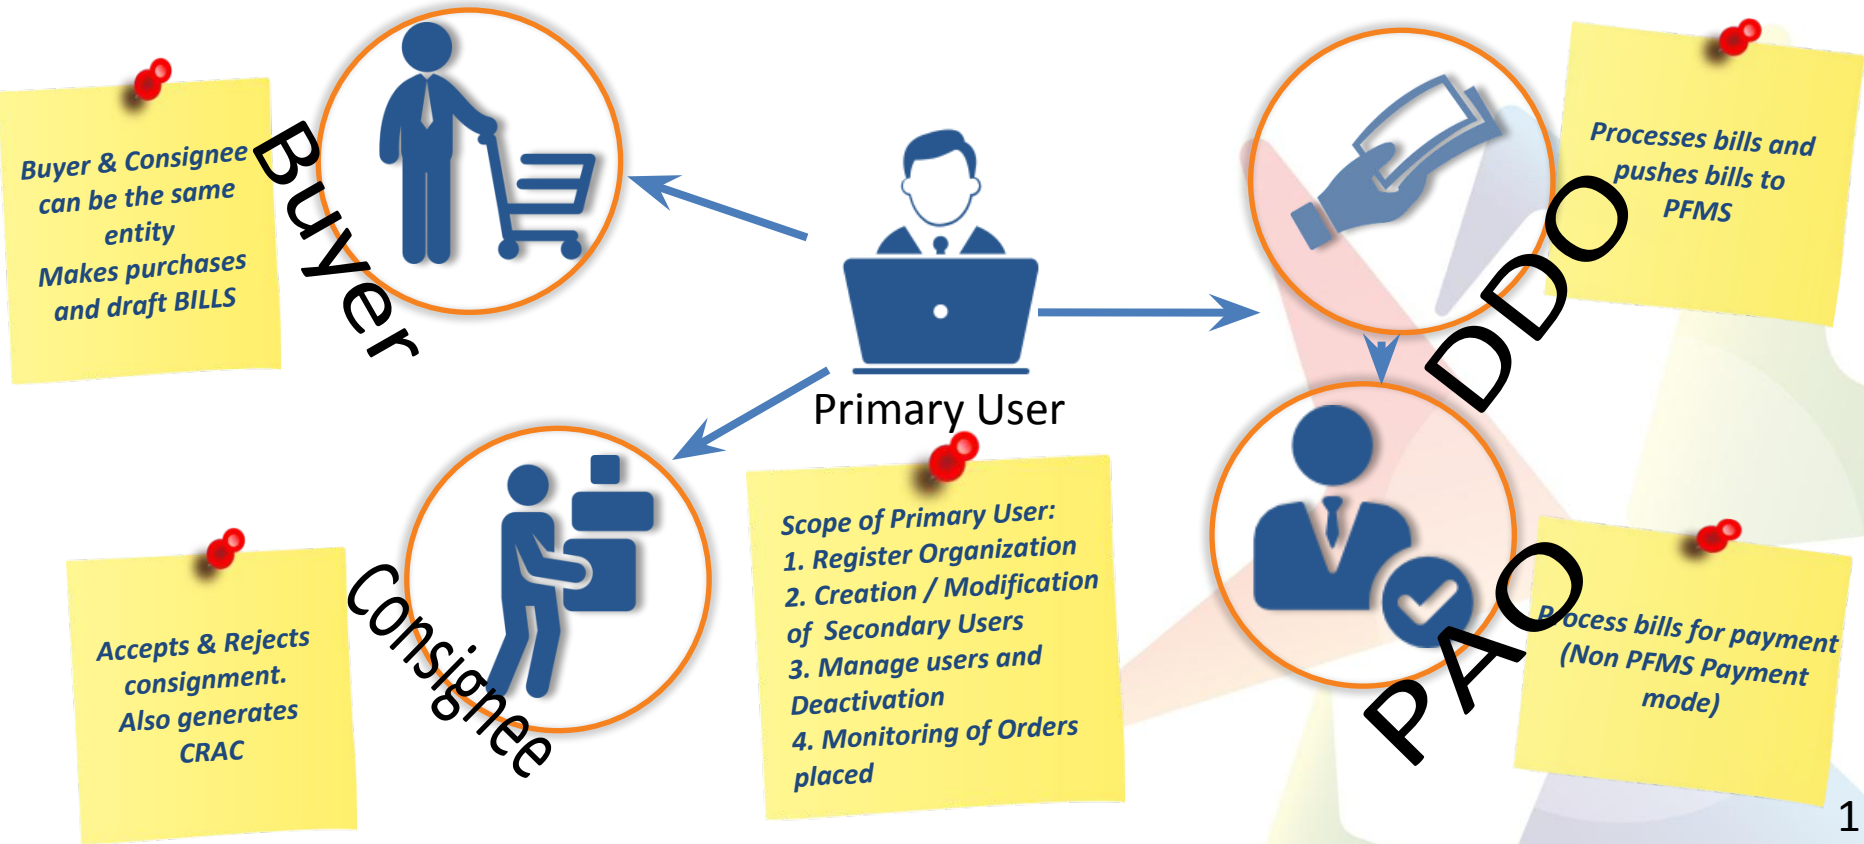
Buyer & Consignee can be the same entity
Makes purchases and draft BILLS

Buyer

Primary User

Processes bills and pushes bills to PFMS

DDO

Accepts & Rejects consignment.
Also generates CRAC

Consignee

Scope of Primary User:
1. Register Organization
2. Creation / Modification of Secondary Users
3. Manage users and Deactivation
4. Monitoring of Orders placed

PAO

Process bills for payment (Non PFMS Payment mode)

1